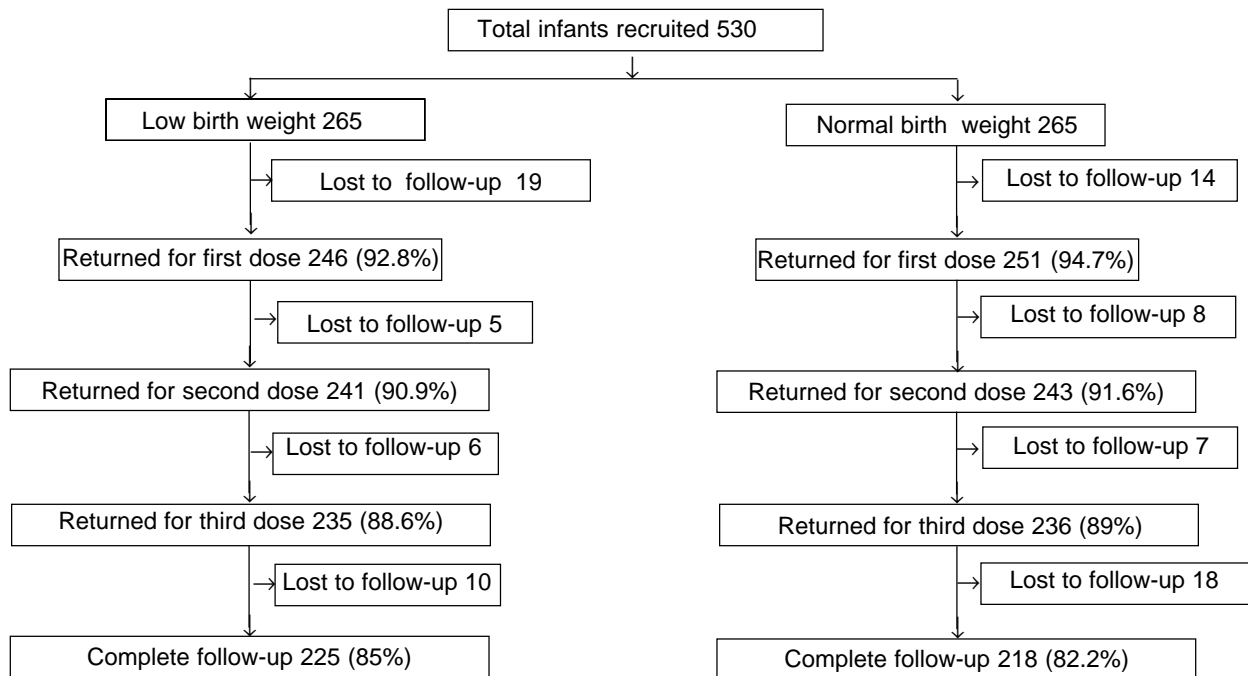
Total infants recruited 530

Low birth weight 265

Lost to follow-up 19

Returned for first dose 246 (92.8%)

Lost to follow-up 5

Returned for second dose 241 (90.9%)

Lost to follow-up 6

Returned for third dose 235 (88.6%)

Lost to follow-up 10

Complete follow-up 225 (85%)

Normal birth weight 265

Lost to follow-up 14

Returned for first dose 251 (94.7%)

Lost to follow-up 8

Returned for second dose 243 (91.6%)

Lost to follow-up 7

Returned for third dose 236 (89%)

Lost to follow-up 18

Complete follow-up 218 (82.2%)